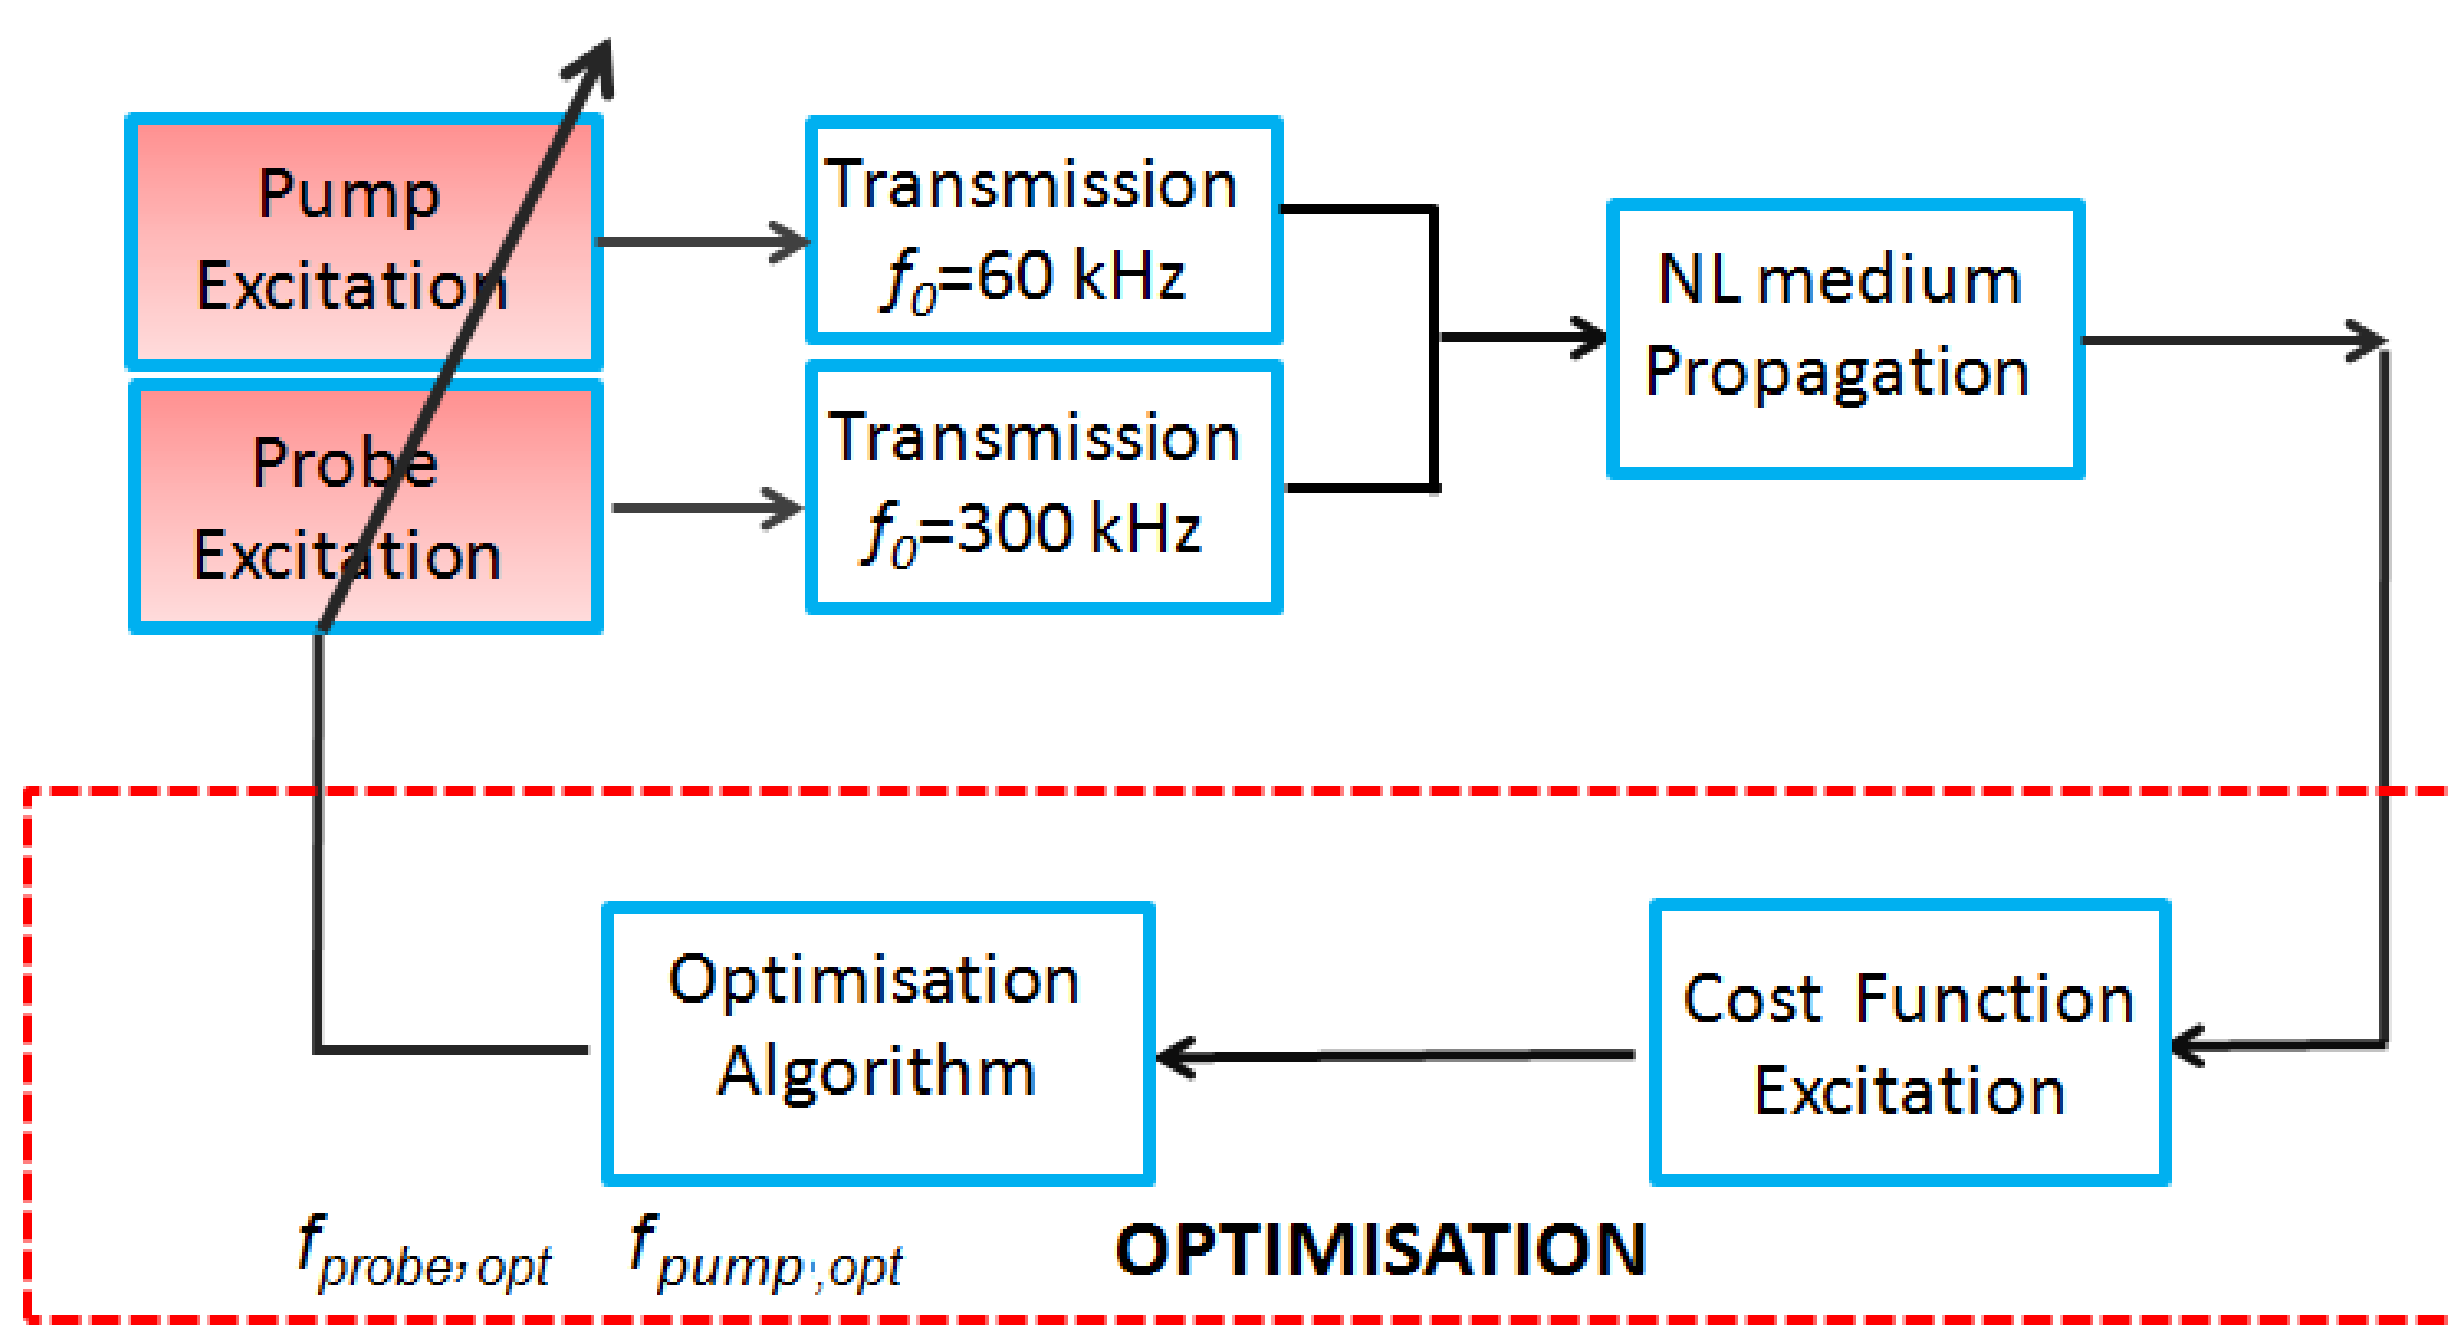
Pump Excitation

Probe Excitation

Transmission $f_0$=60 kHz

Transmission $f_0$=300 kHz

NL medium Propagation

Optimisation Algorithm

Cost Function Excitation

$f_{probe, opt}$ $f_{pump ;opt}$ OPTIMISATION